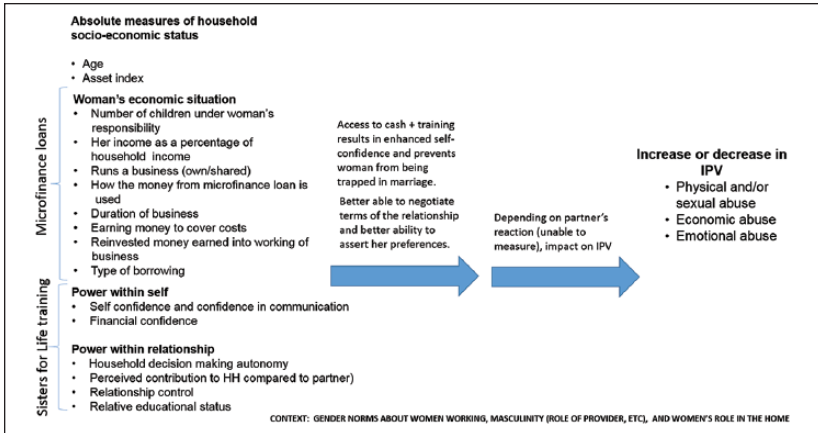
Absolute measures of household socio-economic status

- Age
- Asset index

Microfinance loans

Woman's economic situation
- Number of children under woman's responsibility
- Her income as a percentage of household income
- Runs a business (own/shared)
- How the money from microfinance loan is used
- Duration of business
- Earning money to cover costs
- Reinvested money earned into working of business
- Type of borrowing

Sisters for Life training

Power within self
- Self confidence and confidence in communication
- Financial confidence

Power within relationship
- Household decision making autonomy
- Perceived contribution to HH compared to partner)
- Relationship control
- Relative educational status

Access to cash + training results in enhanced self-confidence and prevents woman from being trapped in marriage.

Better able to negotiate terms of the relationship and better ability to assert her preferences.

Depending on partner's reaction (unable to measure), impact on IPV

Increase or decrease in IPV
- Physical and/or sexual abuse
- Economic abuse
- Emotional abuse

CONTEXT: GENDER NORMS ABOUT WOMEN WORKING, MASCULINITY (ROLE OF PROVIDER, ETC), AND WOMEN'S ROLE IN THE HOME